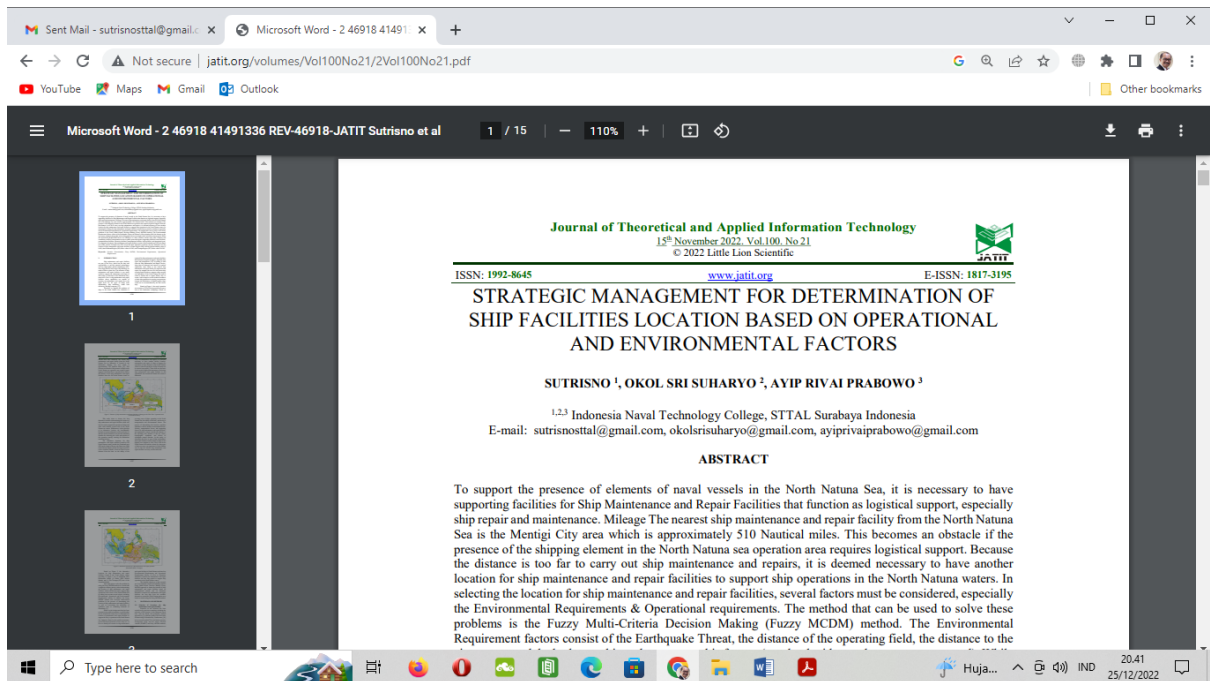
Sent Mail - sutrisnosttal@gmail.c ×
Microsoft Word - 2 46918 41491 ×
+

Not secure | jatit.org/volumes/Vol100No21/2Vol100No21.pdf

YouTube Maps Gmail Outlook
Other bookmarks

Microsoft Word - 2 46918 41491336 REV-46918-JATIT Sutrisno et al
1 / 15
110%

1
2

Journal of Theoretical and Applied Information Technology
15th November 2022. Vol.100. No 21
© 2022 Little Lion Scientific
JATIT

ISSN: 1992-8645 www.jatit.org E-ISSN: 1817-3195

STRATEGIC MANAGEMENT FOR DETERMINATION OF SHIP FACILITIES LOCATION BASED ON OPERATIONAL AND ENVIRONMENTAL FACTORS

SUTRISNO $^1$, OKOL SRI SUHARYO $^2$, AYIP RIVAI PRABOWO $^3$

$^{1,2,3}$ Indonesia Naval Technology College, STTAL Surabaya Indonesia
E-mail: sutrisnosttal@gmail.com, okolsrisuharyo@gmail.com, ayiprivaiprabowo@gmail.com

ABSTRACT

To support the presence of elements of naval vessels in the North Natuna Sea, it is necessary to have supporting facilities for Ship Maintenance and Repair Facilities that function as logistical support, especially ship repair and maintenance. Mileage The nearest ship maintenance and repair facility from the North Natuna Sea is the Mentigi City area which is approximately 510 Nautical miles. This becomes an obstacle if the presence of the shipping element in the North Natuna sea operation area requires logistical support. Because the distance is too far to carry out ship maintenance and repairs, it is deemed necessary to have another location for ship maintenance and repair facilities to support ship operations in the North Natuna waters. In selecting the location for ship maintenance and repair facilities, several factors must be considered, especially the Environmental Requirements & Operational requirements. The method that can be used to solve these problems is the Fuzzy Multi-Criteria Decision Making (Fuzzy MCDM) method. The Environmental Requirement factors consist of the Earthquake Threat, the distance of the operating field, the distance to the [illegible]

Type here to search
Huja...
IND
20.41
25/12/2022